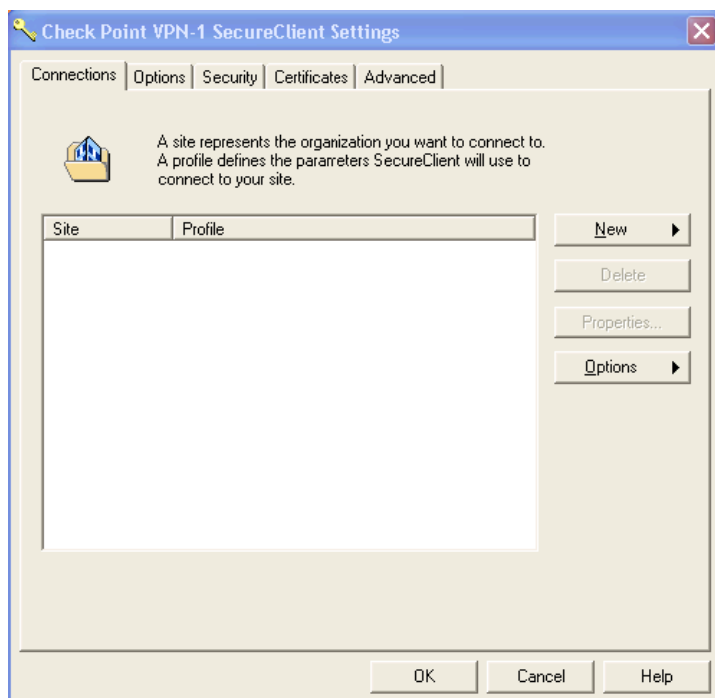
Check Point VPN-1 SecureClient Settings

Connections | Options | Security | Certificates | Advanced

A site represents the organization you want to connect to. A profile defines the pararreters SecureClient will use to connect to your site.

| Site | Profile |
|---|---|

New
Delete
Properties...
Options

OK
Cancel
Help